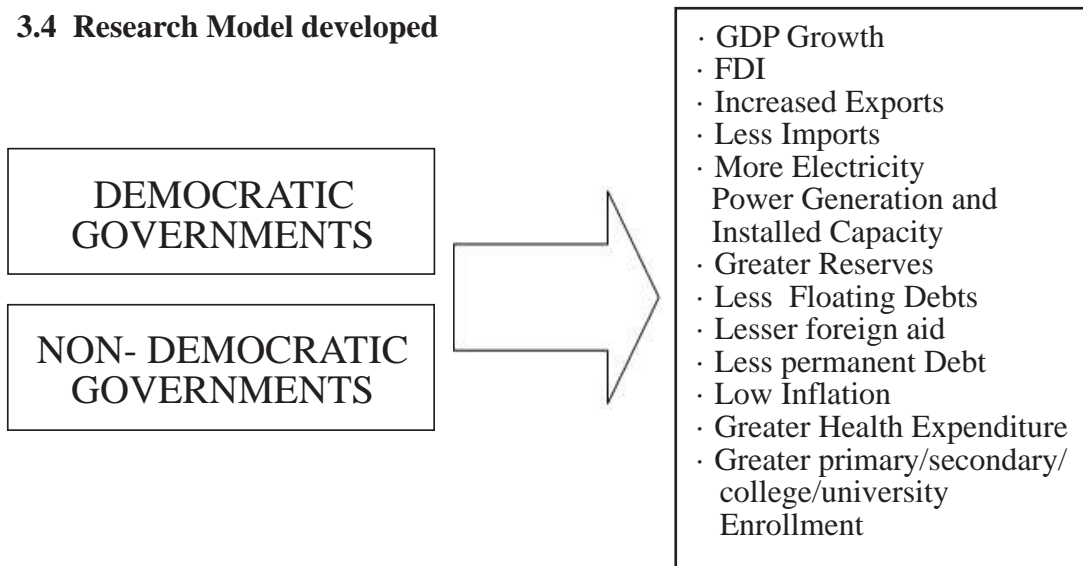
**3.4 Research Model developed**

DEMOCRATIC GOVERNMENTS

NON- DEMOCRATIC GOVERNMENTS

· GDP Growth
· FDI
· Increased Exports
· Less Imports
· More Electricity Power Generation and Installed Capacity
· Greater Reserves
· Less Floating Debts
· Lesser foreign aid
· Less permanent Debt
· Low Inflation
· Greater Health Expenditure
· Greater primary/secondary/ college/university Enrollment